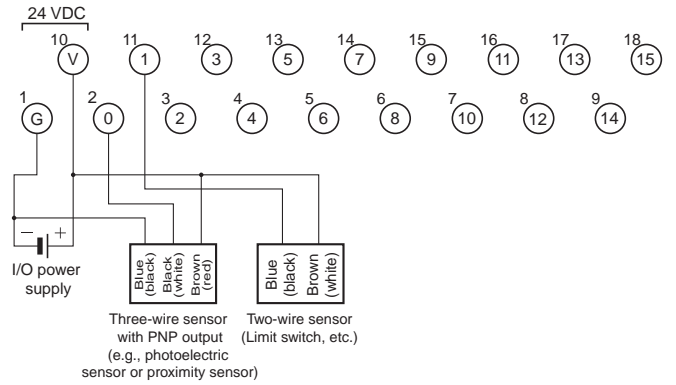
24 VDC

10 V 11 1 12 3 13 5 14 7 15 9 16 11 17 13 18 15

1 G 2 0 3 2 4 4 5 6 6 8 7 10 8 12 9 14

− +

I/O power supply

Blue (black) Black (white) Brown (red)

Blue (black) Brown (white)

Three-wire sensor with PNP output (e.g., photoelectric sensor or proximity sensor)

Two-wire sensor (Limit switch, etc.)